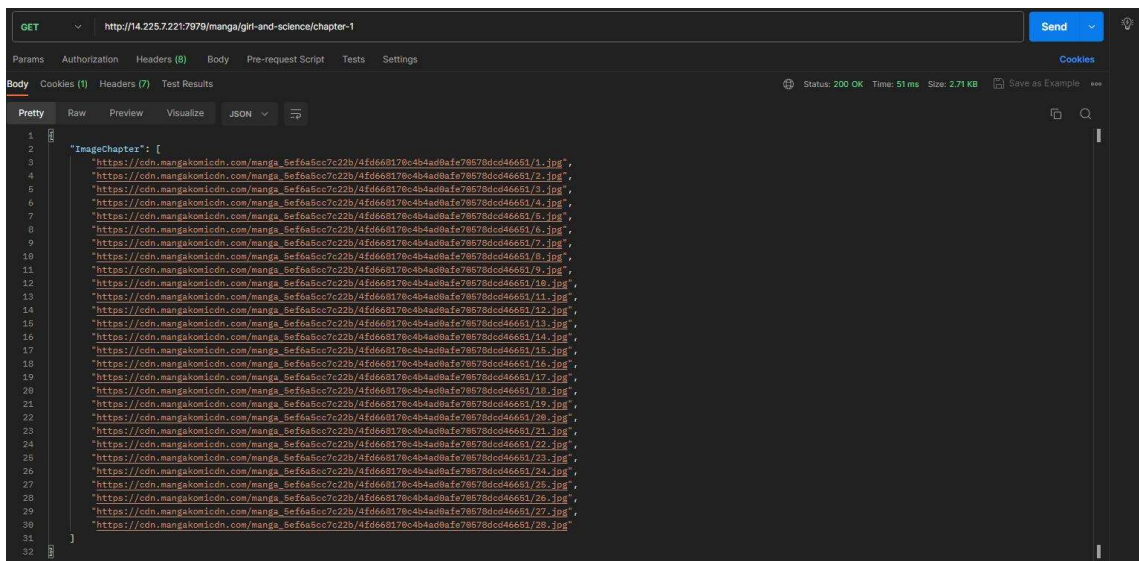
GET http://14.225.7.221:7979/manga/girl-and-science/chapter-1 Send

Params Authorization Headers (8) Body Pre-request Script Tests Settings Cookies

Body Cookies (1) Headers (7) Test Results Status: 200 OK Time: 51 ms Size: 2.71 KB Save as Example

Pretty Raw Preview Visualize JSON

1 {
2 "ImageChapter": [
3 "https://cdn.mangakomicdn.com/manga_5ef6a5cc7c22b/4fd668170c4b4ad0afe70578dcd46651/1.jpg",
4 "https://cdn.mangakomicdn.com/manga_5ef6a5cc7c22b/4fd668170c4b4ad0afe70578dcd46651/2.jpg",
5 "https://cdn.mangakomicdn.com/manga_5ef6a5cc7c22b/4fd668170c4b4ad0afe70578dcd46651/3.jpg",
6 "https://cdn.mangakomicdn.com/manga_5ef6a5cc7c22b/4fd668170c4b4ad0afe70578dcd46651/4.jpg",
7 "https://cdn.mangakomicdn.com/manga_5ef6a5cc7c22b/4fd668170c4b4ad0afe70578dcd46651/5.jpg",
8 "https://cdn.mangakomicdn.com/manga_5ef6a5cc7c22b/4fd668170c4b4ad0afe70578dcd46651/6.jpg",
9 "https://cdn.mangakomicdn.com/manga_5ef6a5cc7c22b/4fd668170c4b4ad0afe70578dcd46651/7.jpg",
10 "https://cdn.mangakomicdn.com/manga_5ef6a5cc7c22b/4fd668170c4b4ad0afe70578dcd46651/8.jpg",
11 "https://cdn.mangakomicdn.com/manga_5ef6a5cc7c22b/4fd668170c4b4ad0afe70578dcd46651/9.jpg",
12 "https://cdn.mangakomicdn.com/manga_5ef6a5cc7c22b/4fd668170c4b4ad0afe70578dcd46651/10.jpg",
13 "https://cdn.mangakomicdn.com/manga_5ef6a5cc7c22b/4fd668170c4b4ad0afe70578dcd46651/11.jpg",
14 "https://cdn.mangakomicdn.com/manga_5ef6a5cc7c22b/4fd668170c4b4ad0afe70578dcd46651/12.jpg",
15 "https://cdn.mangakomicdn.com/manga_5ef6a5cc7c22b/4fd668170c4b4ad0afe70578dcd46651/13.jpg",
16 "https://cdn.mangakomicdn.com/manga_5ef6a5cc7c22b/4fd668170c4b4ad0afe70578dcd46651/14.jpg",
17 "https://cdn.mangakomicdn.com/manga_5ef6a5cc7c22b/4fd668170c4b4ad0afe70578dcd46651/15.jpg",
18 "https://cdn.mangakomicdn.com/manga_5ef6a5cc7c22b/4fd668170c4b4ad0afe70578dcd46651/16.jpg",
19 "https://cdn.mangakomicdn.com/manga_5ef6a5cc7c22b/4fd668170c4b4ad0afe70578dcd46651/17.jpg",
20 "https://cdn.mangakomicdn.com/manga_5ef6a5cc7c22b/4fd668170c4b4ad0afe70578dcd46651/18.jpg",
21 "https://cdn.mangakomicdn.com/manga_5ef6a5cc7c22b/4fd668170c4b4ad0afe70578dcd46651/19.jpg",
22 "https://cdn.mangakomicdn.com/manga_5ef6a5cc7c22b/4fd668170c4b4ad0afe70578dcd46651/20.jpg",
23 "https://cdn.mangakomicdn.com/manga_5ef6a5cc7c22b/4fd668170c4b4ad0afe70578dcd46651/21.jpg",
24 "https://cdn.mangakomicdn.com/manga_5ef6a5cc7c22b/4fd668170c4b4ad0afe70578dcd46651/22.jpg",
25 "https://cdn.mangakomicdn.com/manga_5ef6a5cc7c22b/4fd668170c4b4ad0afe70578dcd46651/23.jpg",
26 "https://cdn.mangakomicdn.com/manga_5ef6a5cc7c22b/4fd668170c4b4ad0afe70578dcd46651/24.jpg",
27 "https://cdn.mangakomicdn.com/manga_5ef6a5cc7c22b/4fd668170c4b4ad0afe70578dcd46651/25.jpg",
28 "https://cdn.mangakomicdn.com/manga_5ef6a5cc7c22b/4fd668170c4b4ad0afe70578dcd46651/26.jpg",
29 "https://cdn.mangakomicdn.com/manga_5ef6a5cc7c22b/4fd668170c4b4ad0afe70578dcd46651/27.jpg",
30 "https://cdn.mangakomicdn.com/manga_5ef6a5cc7c22b/4fd668170c4b4ad0afe70578dcd46651/28.jpg"
31 ]
32 }